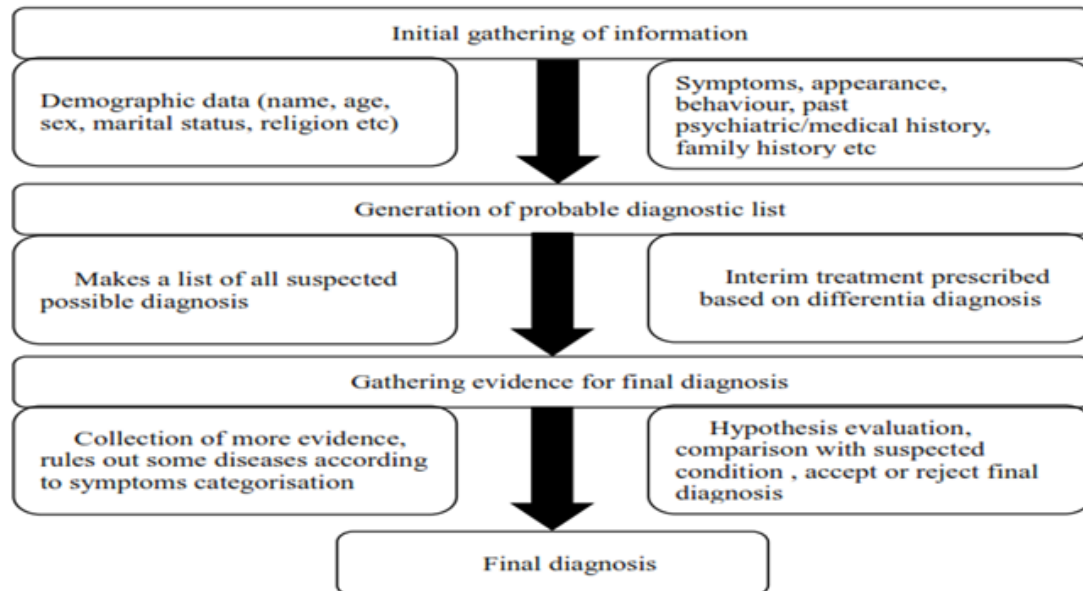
Initial gathering of information

Demographic data (name, age, sex, marital status, religion etc)

Symptoms, appearance, behaviour, past psychiatric/medical history, family history etc

Generation of probable diagnostic list

Makes a list of all suspected possible diagnosis

Interim treatment prescribed based on differentia diagnosis

Gathering evidence for final diagnosis

Collection of more evidence, rules out some diseases according to symptoms categorisation

Hypothesis evaluation, comparison with suspected condition , accept or reject final diagnosis

Final diagnosis